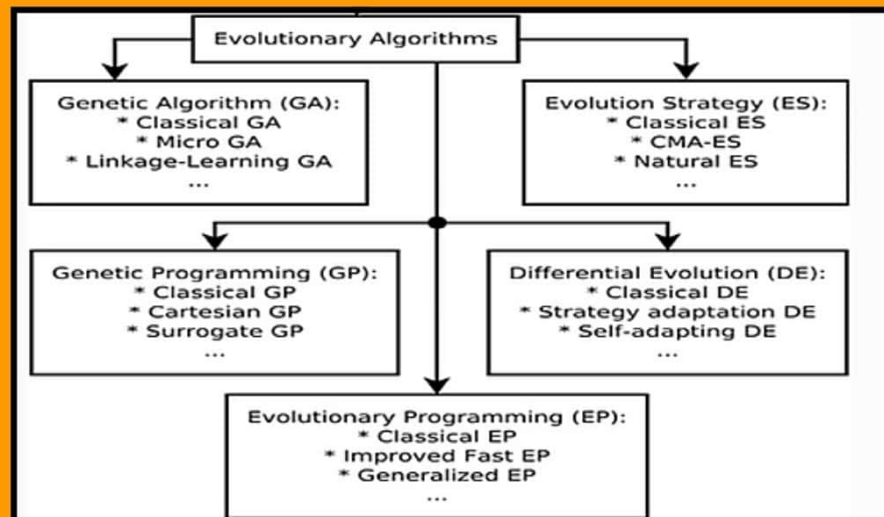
Evolutionary Algorithms

Genetic Algorithm (GA):
* Classical GA
* Micro GA
* Linkage-Learning GA
...

Evolution Strategy (ES):
* Classical ES
* CMA-ES
* Natural ES
...

Genetic Programming (GP):
* Classical GP
* Cartesian GP
* Surrogate GP
...

Differential Evolution (DE):
* Classical DE
* Strategy adaptation DE
* Self-adapting DE
...

Evolutionary Programming (EP):
* Classical EP
* Improved Fast EP
* Generalized EP
...